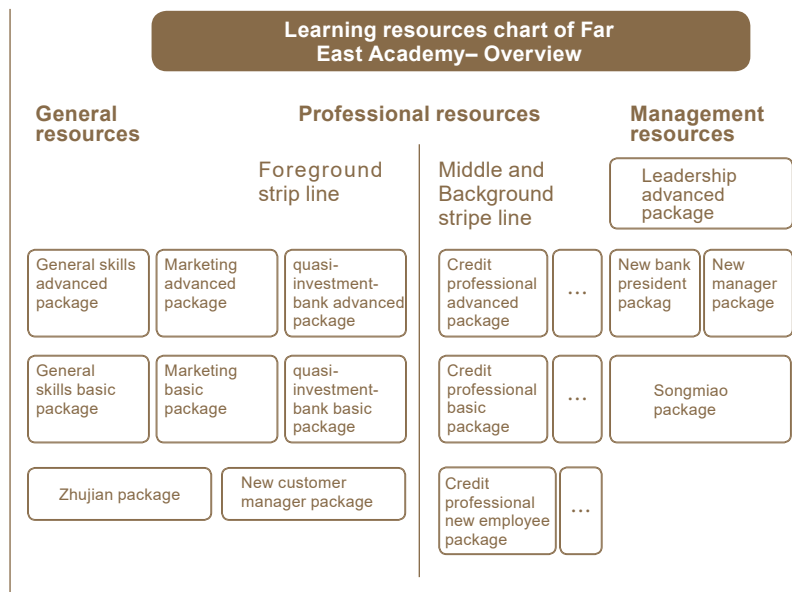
Learning resources chart of Far East Academy– Overview

General resources

Professional resources

Management resources

Foreground strip line

Middle and Background stripe line

Leadership advanced package

General skills advanced package

Marketing advanced package

quasi-investment-bank advanced package

Credit professional advanced package

...

New bank president packag

New manager package

General skills basic package

Marketing basic package

quasi-investment-bank basic package

Credit professional basic package

...

Songmiao package

Zhujian package

New customer manager package

Credit professional new employee package

...